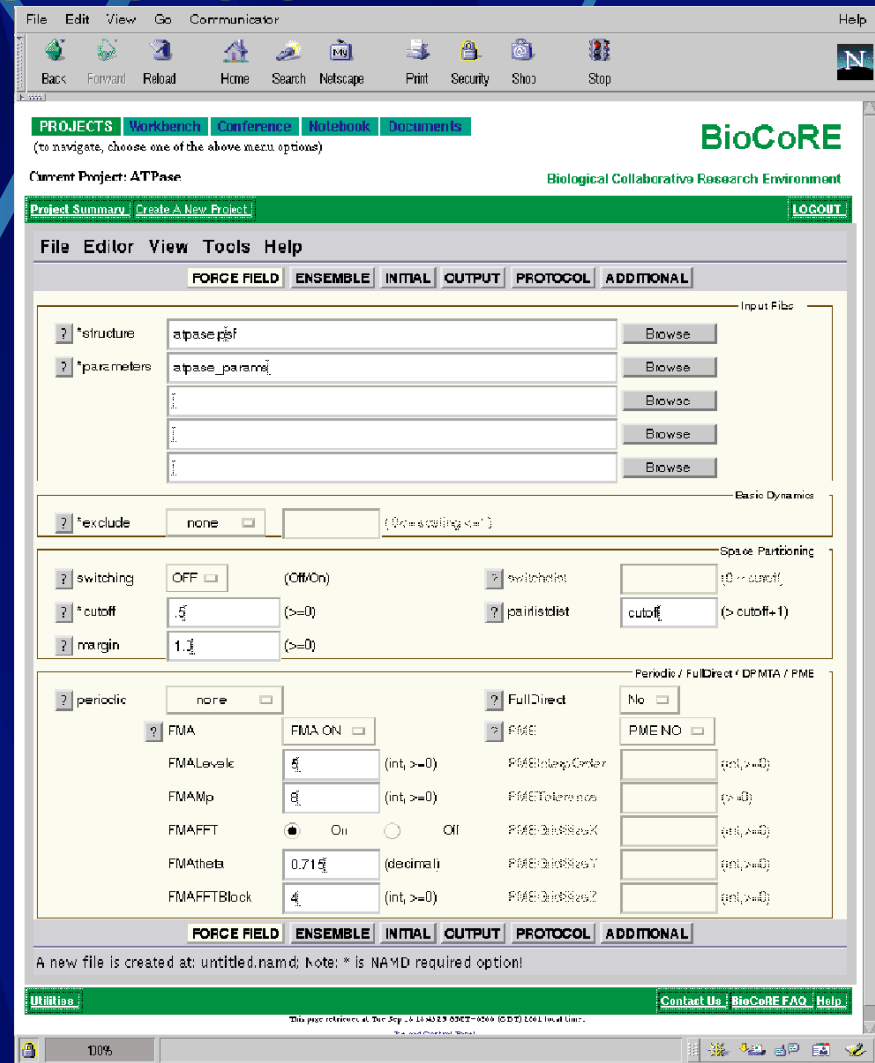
File Edit View Go Communicator Help

Back Forward Reload Home Search Netscape Print Security Shop Stop

PROJECTS Workbench Conference Notebook Documents

(to navigate, choose one of the above menu options)

BioCoRE

Current Project: ATPase

Biological Collaborative Research Environment

Project Summary Create A New Project LOGOUT

File Editor View Tools Help

FORCE FIELD ENSEMBLE INITIAL OUTPUT PROTOCOL ADDITIONAL

Input Files

? *structure atpase.psf Browse

? *parameters atpase_params Browse

Browse

Browse

Browse

Basic Dynamics

? *exclude none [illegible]

Space Partitioning

? switching OFF (Off/On) ? switchdist (0 ~ cutoff)

? *cutoff .5 (>=0) ? pairlistdist cutoff (> cutoff+1)

? margin 1.3 (>=0)

Periodic / FullDirect / DPMTA / PME

? periodic none ? FullDirect No

? FMA FMA ON ? PME PME NO

FMALevels 5 (int, >=0) PMEInterpOrder (int, >=0)

FMAMp 8 (int, >=0) PMETolerance (>=0)

FMAFFT On Off PMEGridSizeX (int, >=0)

FMAtheta 0.715 (decimal) PMEGridSizeY (int, >=0)

FMAFFTBlock 4 (int, >=0) PMEGridSizeZ (int, >=0)

FORCE FIELD ENSEMBLE INITIAL OUTPUT PROTOCOL ADDITIONAL

A new file is created at: untitled.namd; Note: * is NAMD required option!

Utilities Contact Us BioCoRE FAQ Help

This page retrieved at: Tue Sep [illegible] (CDT) 2001 local time.

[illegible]

100%